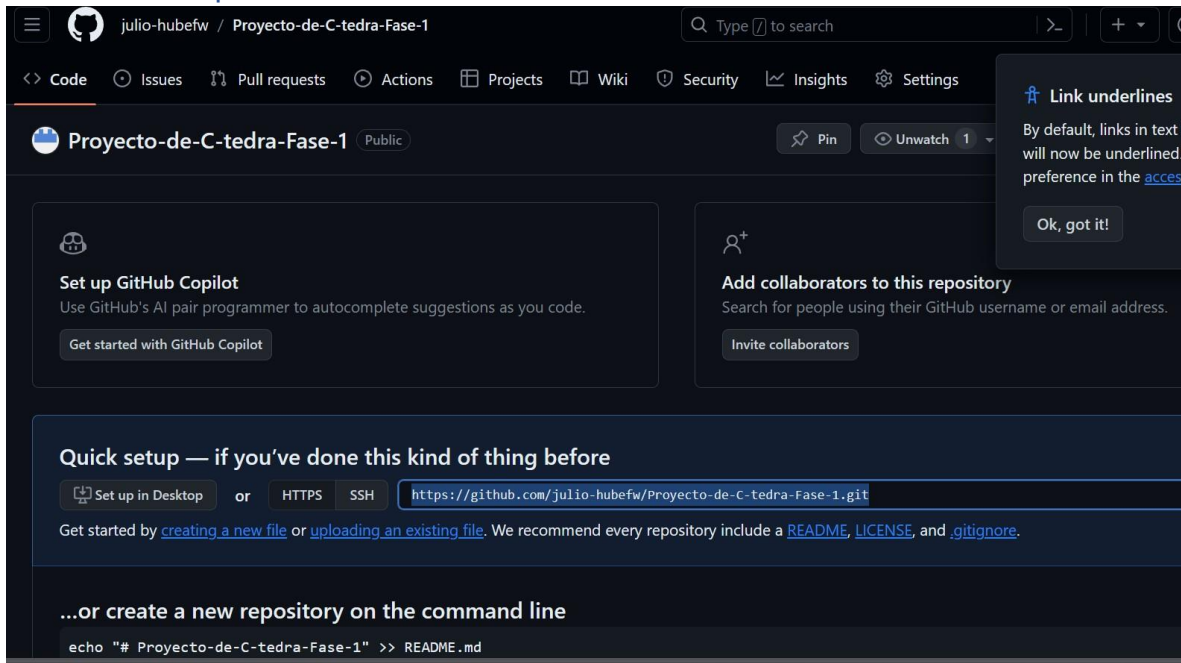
julio-hubefw / Proyecto-de-C-tedra-Fase-1

Type [/] to search

Code Issues Pull requests Actions Projects Wiki Security Insights Settings

Link underlines

By default, links in text will now be underlined. preference in the acces

Ok, got it!

Proyecto-de-C-tedra-Fase-1 Public

Pin Unwatch 1

Set up GitHub Copilot

Use GitHub's AI pair programmer to autocomplete suggestions as you code.

Get started with GitHub Copilot

Add collaborators to this repository

Search for people using their GitHub username or email address.

Invite collaborators

Quick setup — if you've done this kind of thing before

Set up in Desktop or HTTPS SSH https://github.com/julio-hubefw/Proyecto-de-C-tedra-Fase-1.git

Get started by creating a new file or uploading an existing file. We recommend every repository include a README, LICENSE, and .gitignore.

...or create a new repository on the command line

echo "# Proyecto-de-C-tedra-Fase-1" >> README.md